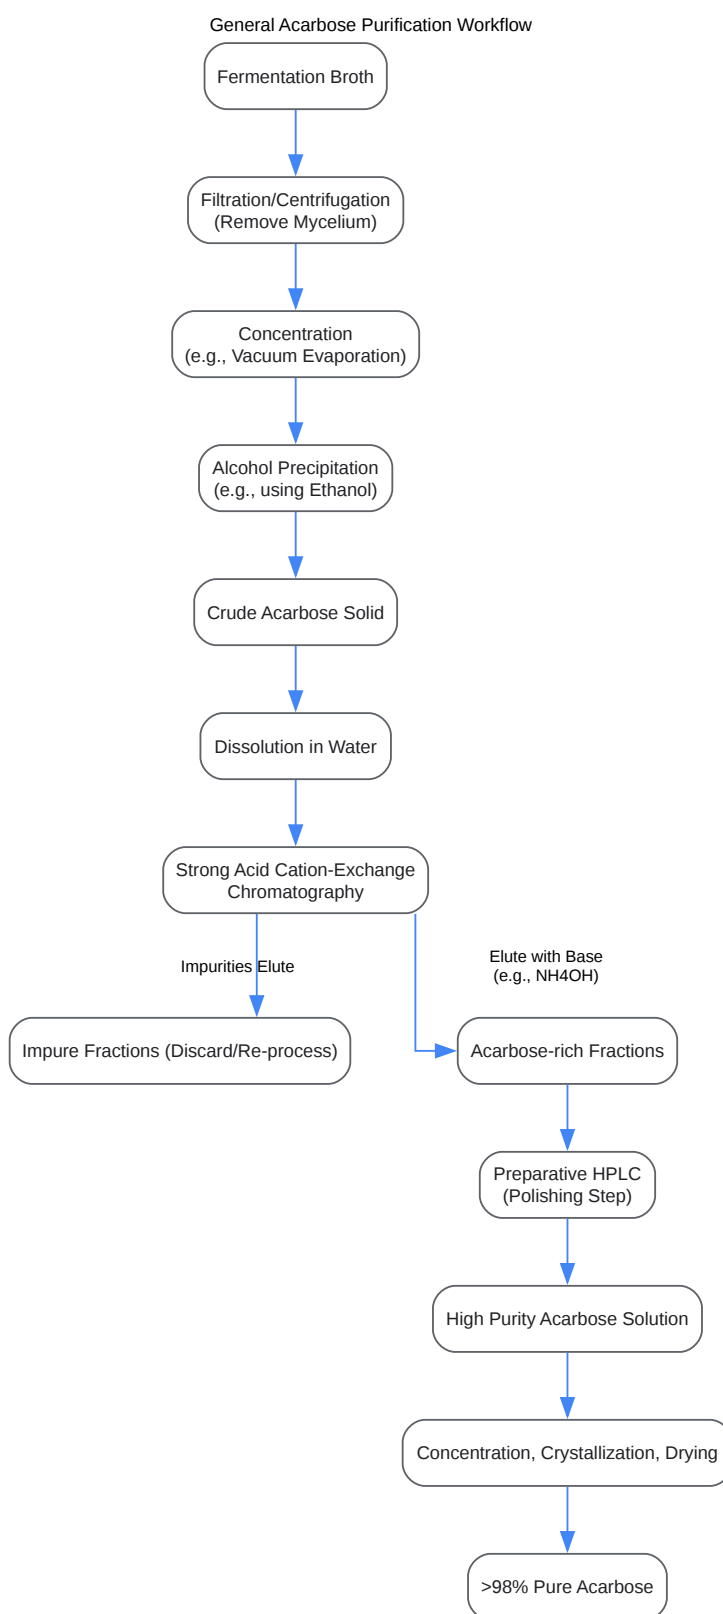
General Acarbose Purification Workflow

Fermentation Broth

Filtration/Centrifugation (Remove Mycelium)

Concentration (e.g., Vacuum Evaporation)

Alcohol Precipitation (e.g., using Ethanol)

Crude Acarbose Solid

Dissolution in Water

Strong Acid Cation-Exchange Chromatography

Impurities Elute

Elute with Base (e.g., NH4OH)

Impure Fractions (Discard/Re-process)

Acarbose-rich Fractions

Preparative HPLC (Polishing Step)

High Purity Acarbose Solution

Concentration, Crystallization, Drying

>98% Pure Acarbose